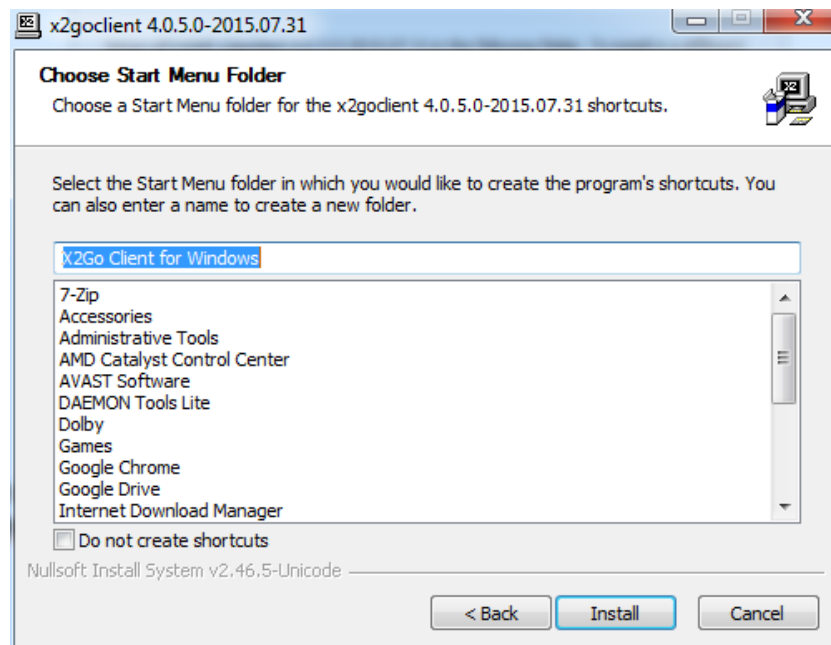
x2goclient 4.0.5.0-2015.07.31

Choose Start Menu Folder

Choose a Start Menu folder for the x2goclient 4.0.5.0-2015.07.31 shortcuts.

Select the Start Menu folder in which you would like to create the program's shortcuts. You can also enter a name to create a new folder.

X2Go Client for Windows

7-Zip
Accessories
Administrative Tools
AMD Catalyst Control Center
AVAST Software
DAEMON Tools Lite
Dolby
Games
Google Chrome
Google Drive
Internet Download Manager

Do not create shortcuts

Nullsoft Install System v2.46.5-Unicode

< Back
Install
Cancel